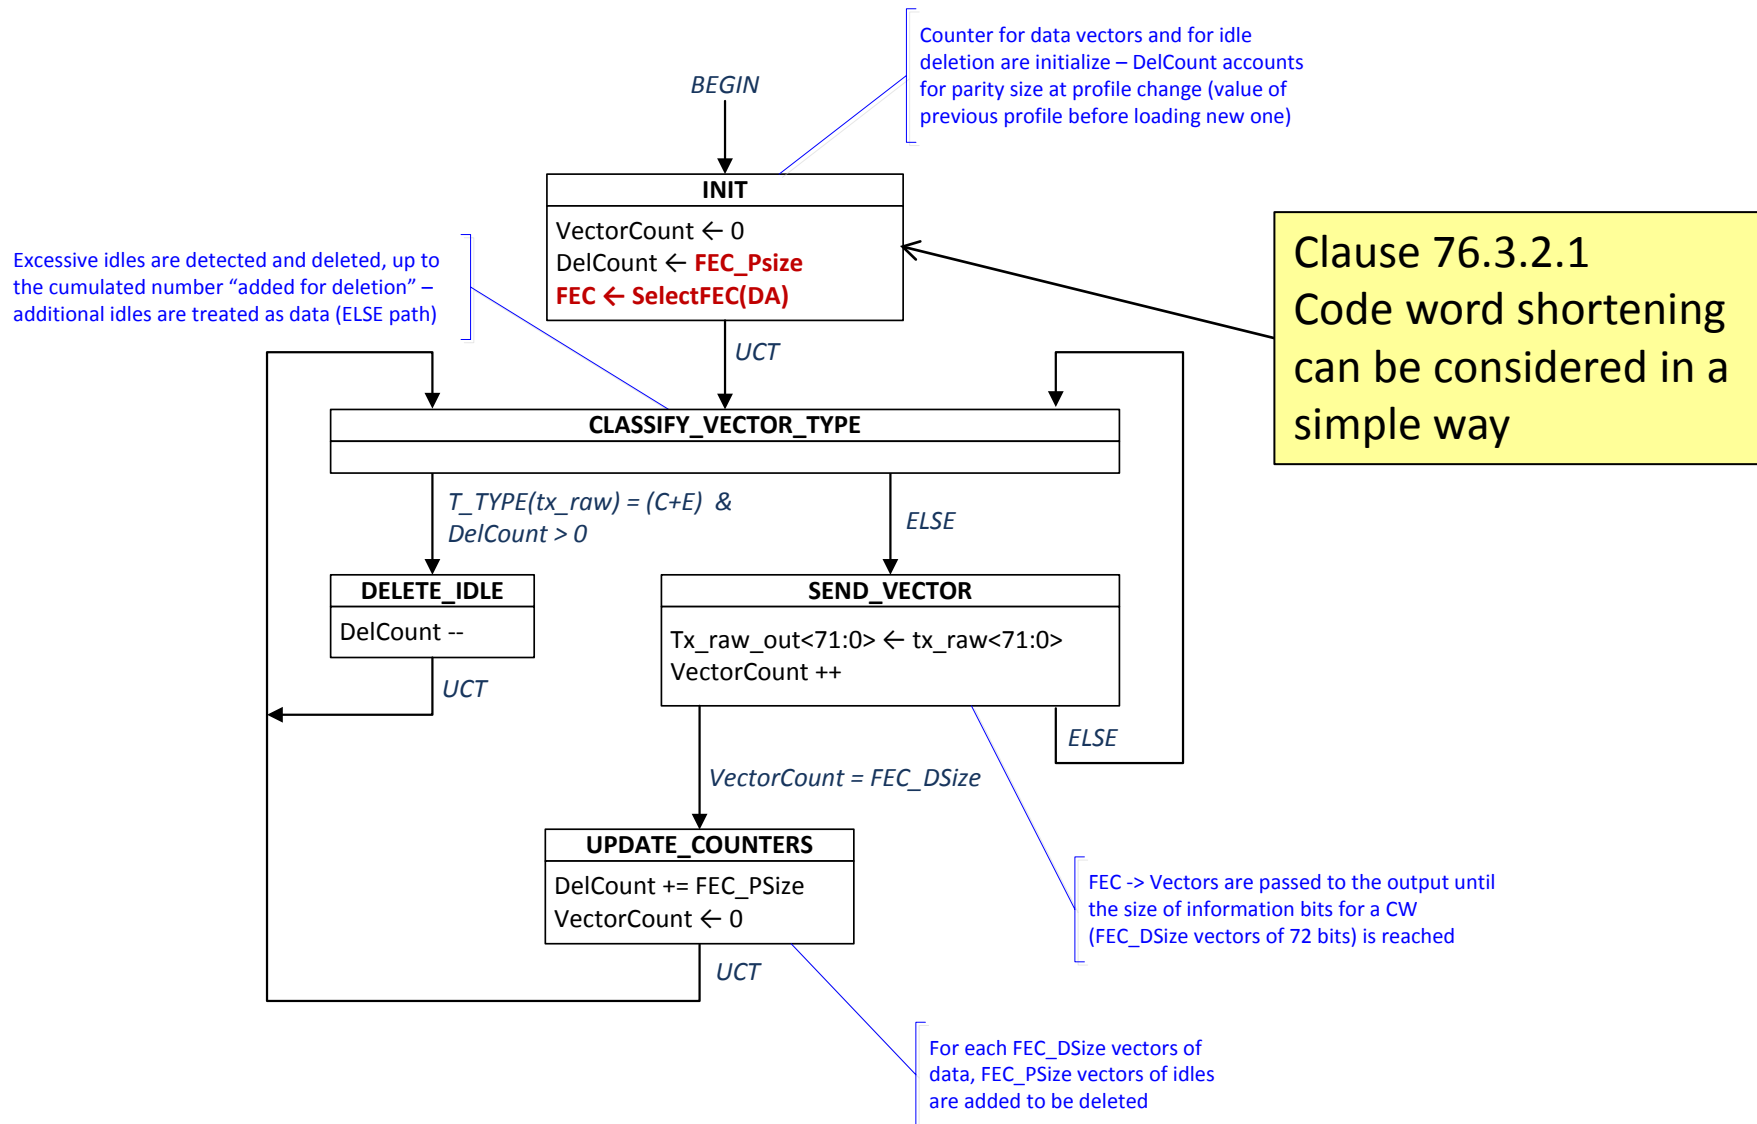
Counter for data vectors and for idle deletion are initialize – DelCount accounts for parity size at profile change (value of previous profile before loading new one)

BEGIN

INIT

VectorCount $\leftarrow$ 0
DelCount $\leftarrow$ FEC_Psize
FEC $\leftarrow$ SelectFEC(DA)

Clause 76.3.2.1
Code word shortening can be considered in a simple way

Excessive idles are detected and deleted, up to the cumulated number “added for deletion” – additional idles are treated as data (ELSE path)

UCT

CLASSIFY_VECTOR_TYPE

T_TYPE(tx_raw) = (C+E) & DelCount > 0

ELSE

DELETE_IDLE

DelCount --

SEND_VECTOR

Tx_raw_out<71:0> $\leftarrow$ tx_raw<71:0>
VectorCount ++

UCT

ELSE

VectorCount = FEC_DSize

UPDATE_COUNTERS

DelCount += FEC_PSize
VectorCount $\leftarrow$ 0

FEC -> Vectors are passed to the output until the size of information bits for a CW (FEC_DSize vectors of 72 bits) is reached

UCT

For each FEC_DSize vectors of data, FEC_PSize vectors of idles are added to be deleted